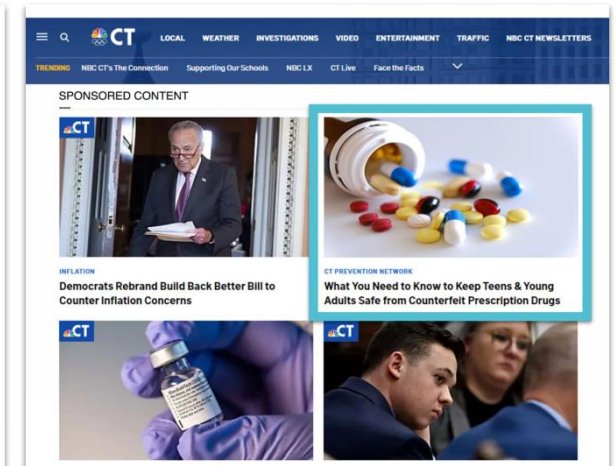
CT LOCAL WEATHER INVESTIGATIONS VIDEO ENTERTAINMENT TRAFFIC NBC CT NEWSLETTERS

TRENDING NBC CT's The Connection Supporting Our Schools NBC LX CT Live Face the Facts

SPONSORED CONTENT

CT

INFLATION

Democrats Rebrand Build Back Better Bill to Counter Inflation Concerns

CT PREVENTION NETWORK

What You Need to Know to Keep Teens & Young Adults Safe from Counterfeit Prescription Drugs

CT

CT